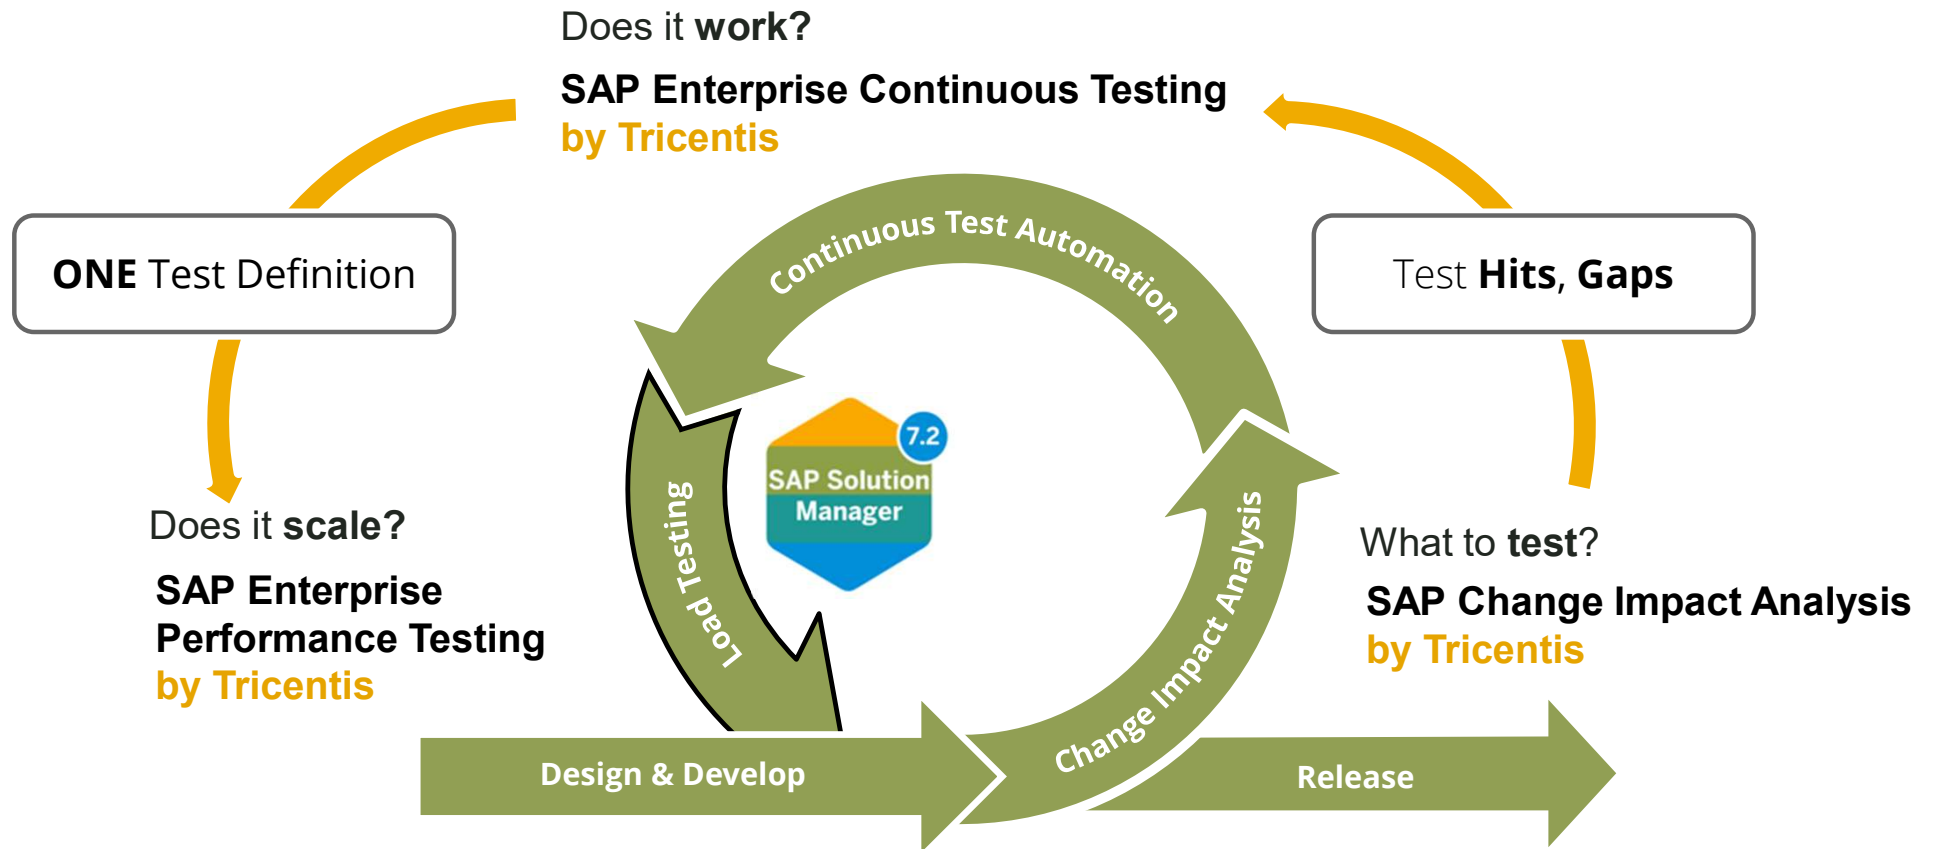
Does it **work?**

**SAP Enterprise Continuous Testing**
by Tricentis

**ONE** Test Definition

Test **Hits**, **Gaps**

Continuous Test Automation

Load Testing

7.2
SAP Solution Manager

Change Impact Analysis

Does it **scale?**

**SAP Enterprise Performance Testing**
by Tricentis

What to **test**?

**SAP Change Impact Analysis**
by Tricentis

Design & Develop

Release